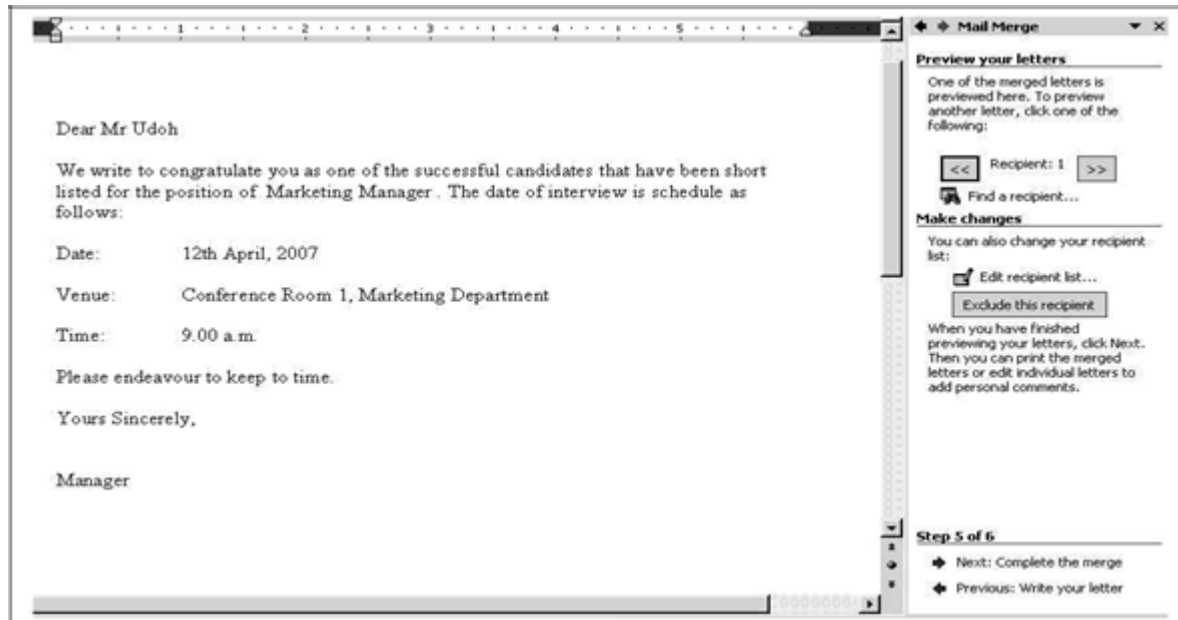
1 · 2 · 3 · 4 · 5

Dear Mr Udoh

We write to congratulate you as one of the successful candidates that have been short listed for the position of Marketing Manager . The date of interview is schedule as follows:

Date: 12th April, 2007

Venue: Conference Room 1, Marketing Department

Time: 9.00 a.m.

Please endeavour to keep to time.

Yours Sincerely,

Manager

Mail Merge

Preview your letters

One of the merged letters is previewed here. To preview another letter, click one of the following:

<< Recipient: 1 >>

Find a recipient...

Make changes

You can also change your recipient list:

Edit recipient list...

Exclude this recipient

When you have finished previewing your letters, click Next. Then you can print the merged letters or edit individual letters to add personal comments.

Step 5 of 6

Next: Complete the merge

Previous: Write your letter